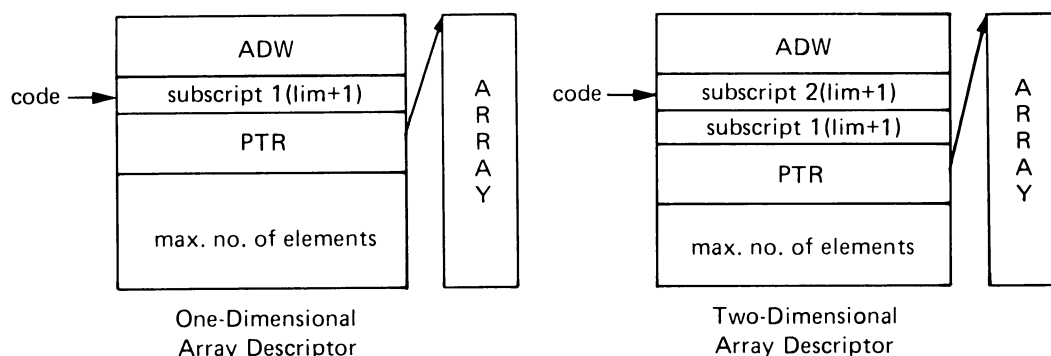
ADW

code

subscript 1(lim+1)

PTR

max. no. of elements

A R R A Y

One-Dimensional Array Descriptor

ADW

code

subscript 2(lim+1)

subscript 1(lim+1)

PTR

max. no. of elements

A R R A Y

Two-Dimensional Array Descriptor